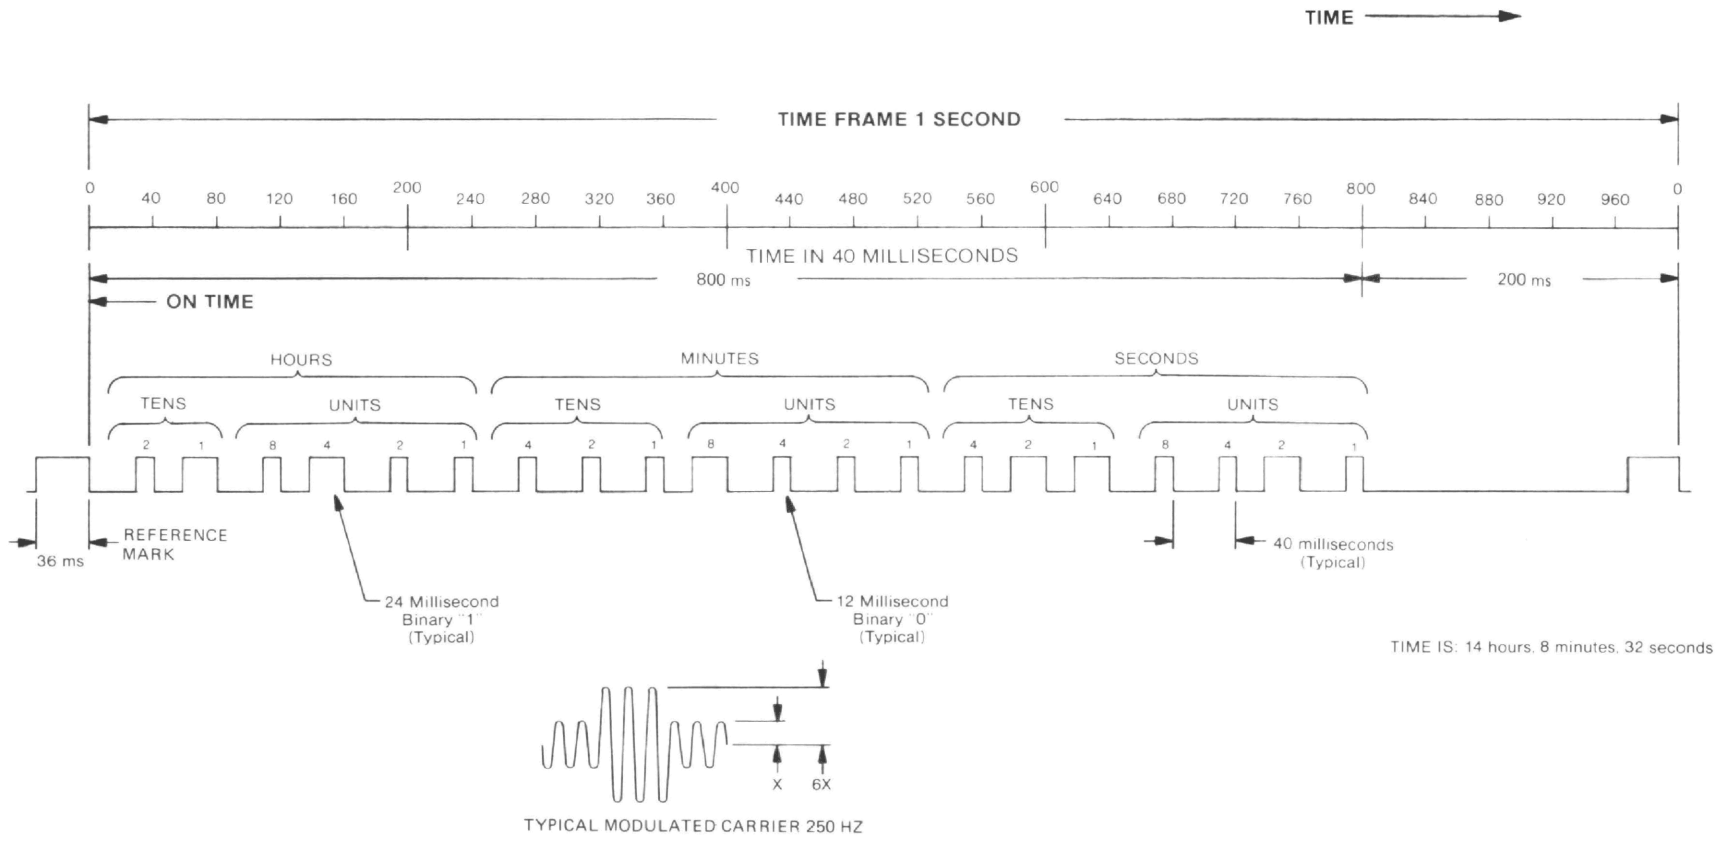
TIME

TIME FRAME 1 SECOND

0 40 80 120 160 200 240 280 320 360 400 440 480 520 560 600 640 680 720 760 800 840 880 920 960 0

TIME IN 40 MILLISECONDS

800 ms

200 ms

ON TIME

HOURS

TENS

2 1

UNITS

8 4 2 1

MINUTES

TENS

4 2 1

UNITS

8 4 2 1

SECONDS

TENS

4 2 1

UNITS

8 4 2 1

36 ms

REFERENCE MARK

24 Millisecond Binary "1" (Typical)

12 Millisecond Binary "0" (Typical)

40 milliseconds (Typical)

TIME IS: 14 hours, 8 minutes, 32 seconds

X 6X

TYPICAL MODULATED CARRIER 250 HZ